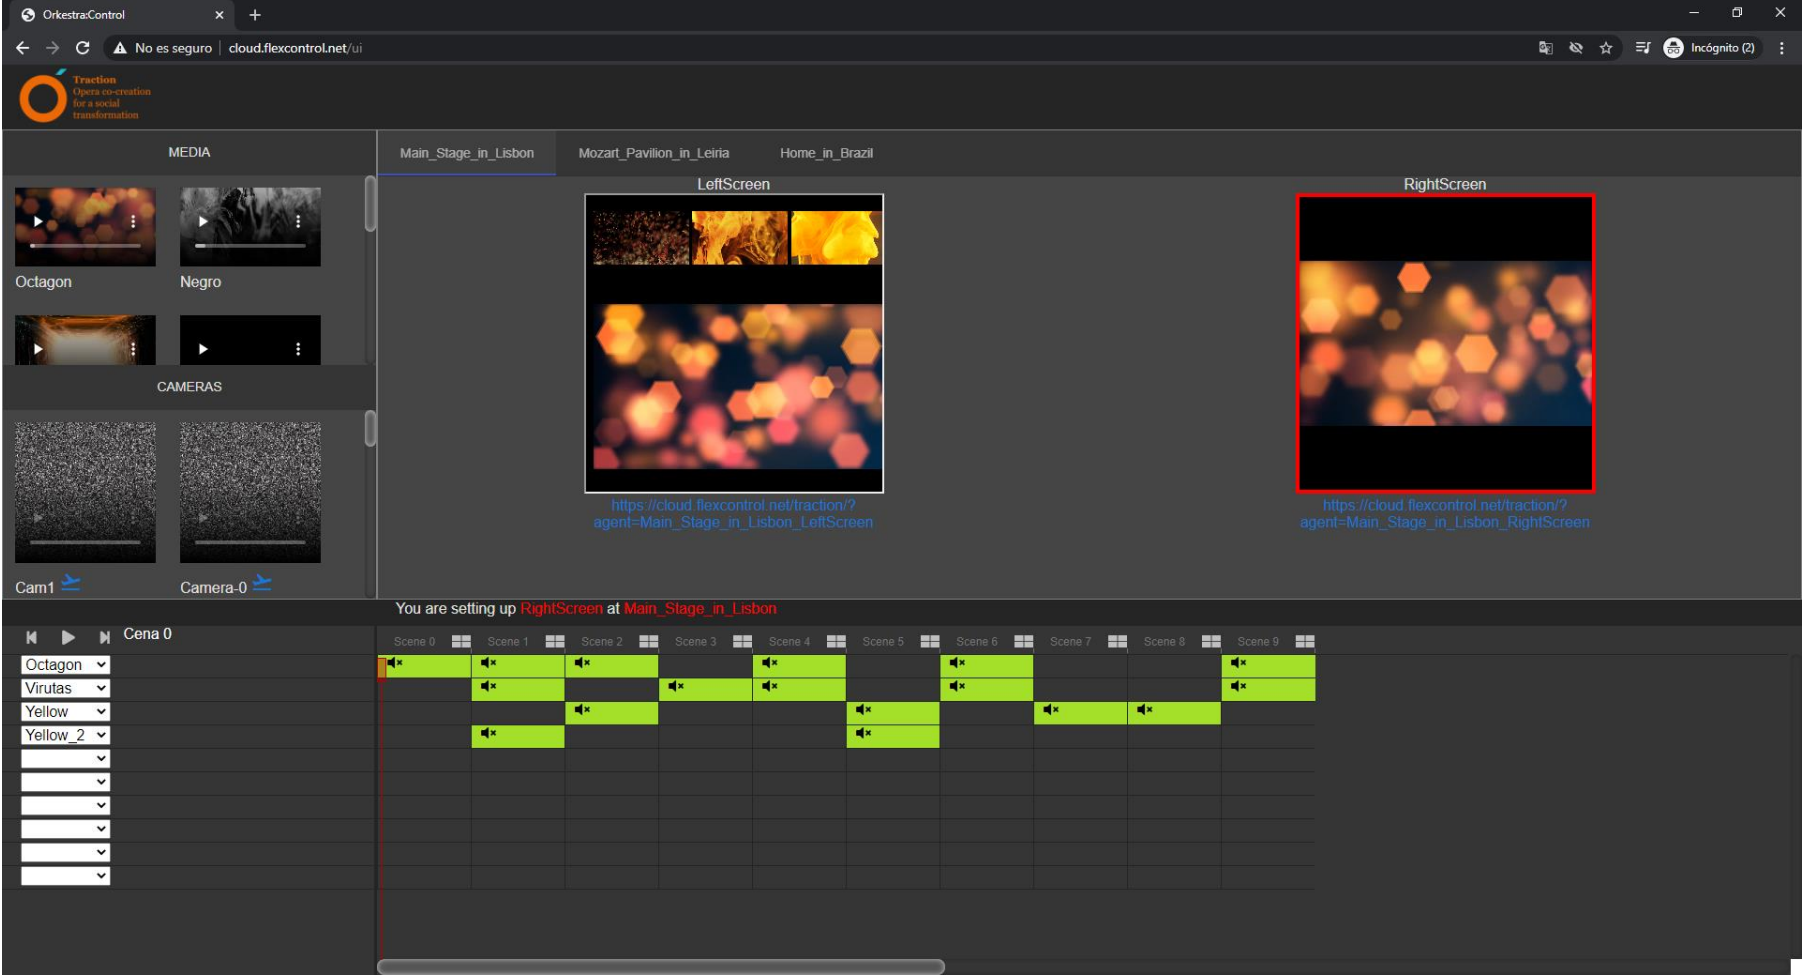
Orkestra:Control

No es seguro | cloud.flexcontrol.net/ui

Incógnito (2)

Traction
Opera co-creation
for a social
transformation

MEDIA

Octagon

Negro

CAMERAS

Cam1

Camera-0

Main_Stage_in_Lisbon

Mozart_Pavilion_in_Leiria

Home_in_Brazil

LeftScreen

https://cloud.flexcontrol.net/traction/?agent=Main_Stage_in_Lisbon_LeftScreen

RightScreen

https://cloud.flexcontrol.net/traction/?agent=Main_Stage_in_Lisbon_RightScreen

You are setting up RightScreen at Main_Stage_in_Lisbon

Cena 0

Octagon
Virutas
Yellow
Yellow_2

Scene 0
Scene 1
Scene 2
Scene 3
Scene 4
Scene 5
Scene 6
Scene 7
Scene 8
Scene 9